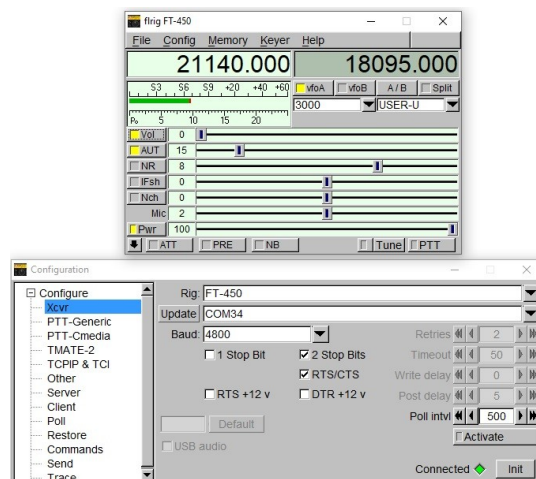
flrig FT-450

File Config Memory Keyer Help

21140.000

18095.000

S3 S6 S9 +20 +40 +60

Po 5 10 15 20

vfoA vfoB A / B Split

3000 USER-U

Vol 0
AUT 15
NR 8
IFsh 0
Nch 0
Mic 2
Pwr 100

ATT PRE NB Tune PTT

Configuration

Configure
Xcvr
PTT-Generic
PTT-Cmedia
TMATE-2
TCPIP & TCI
Other
Server
Client
Poll
Restore
Commands
Send
Trace

Rig: FT-450
Update COM34
Baud: 4800
1 Stop Bit
2 Stop Bits
RTS/CTS
RTS +12 v
DTR +12 v
Default
USB audio
Retries 2
Timeout 50
Write delay 0
Post delay 5
Poll intvl 500
Activate
Connected
Init